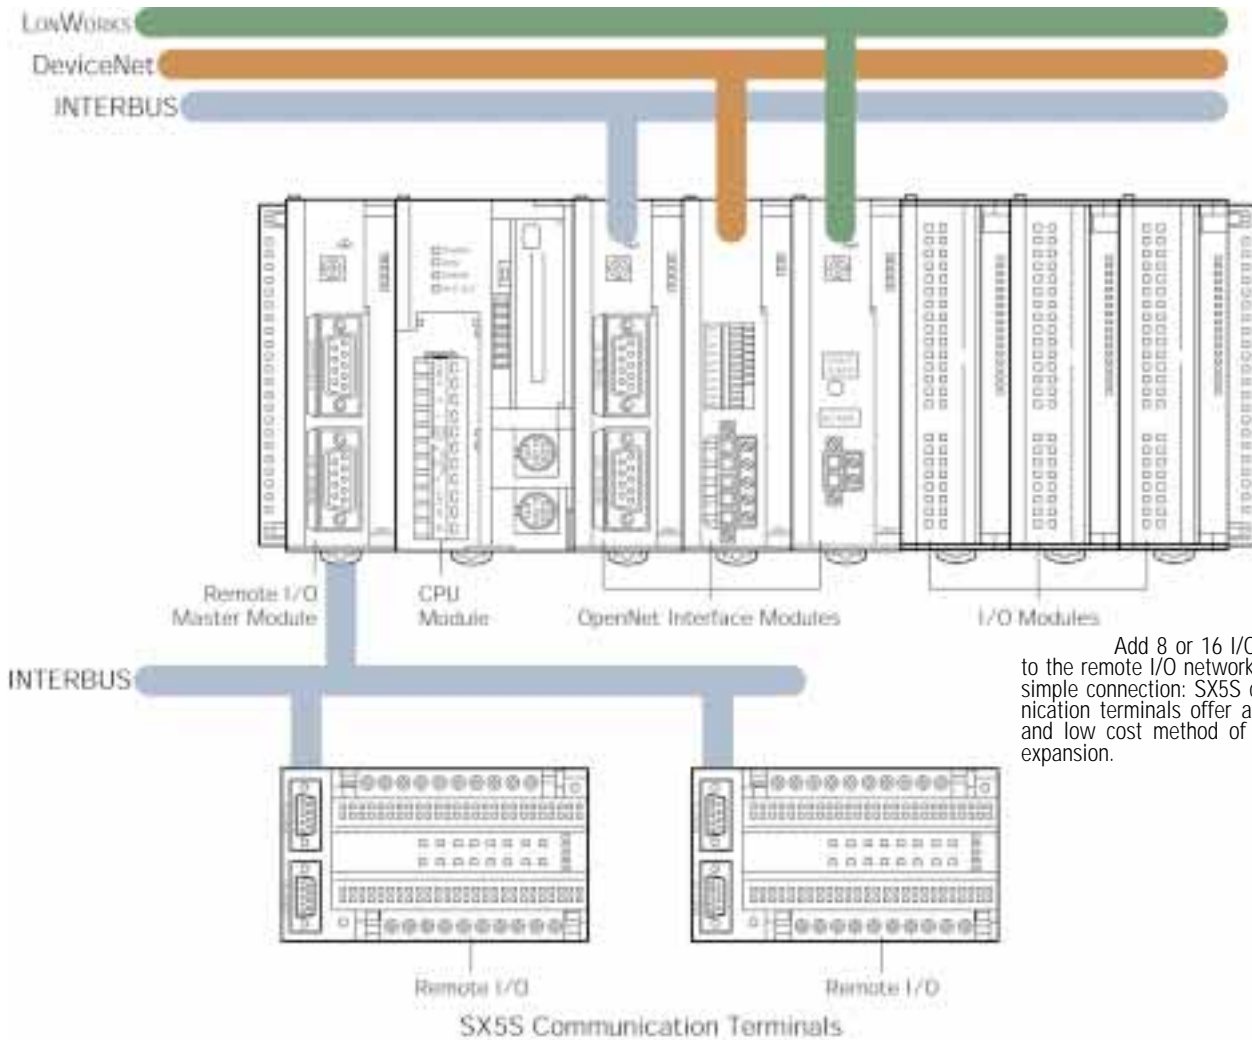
LonWorks
DeviceNet
INTERBUS

Remote I/O Master Module
CPU Module
OpenNet Interface Modules
I/O Modules

Add 8 or 16 I/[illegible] to the remote I/O network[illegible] simple connection: SX5S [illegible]nication terminals offer a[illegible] and low cost method of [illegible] expansion.

INTERBUS

Remote I/O
Remote I/O
SX5S Communication Terminals